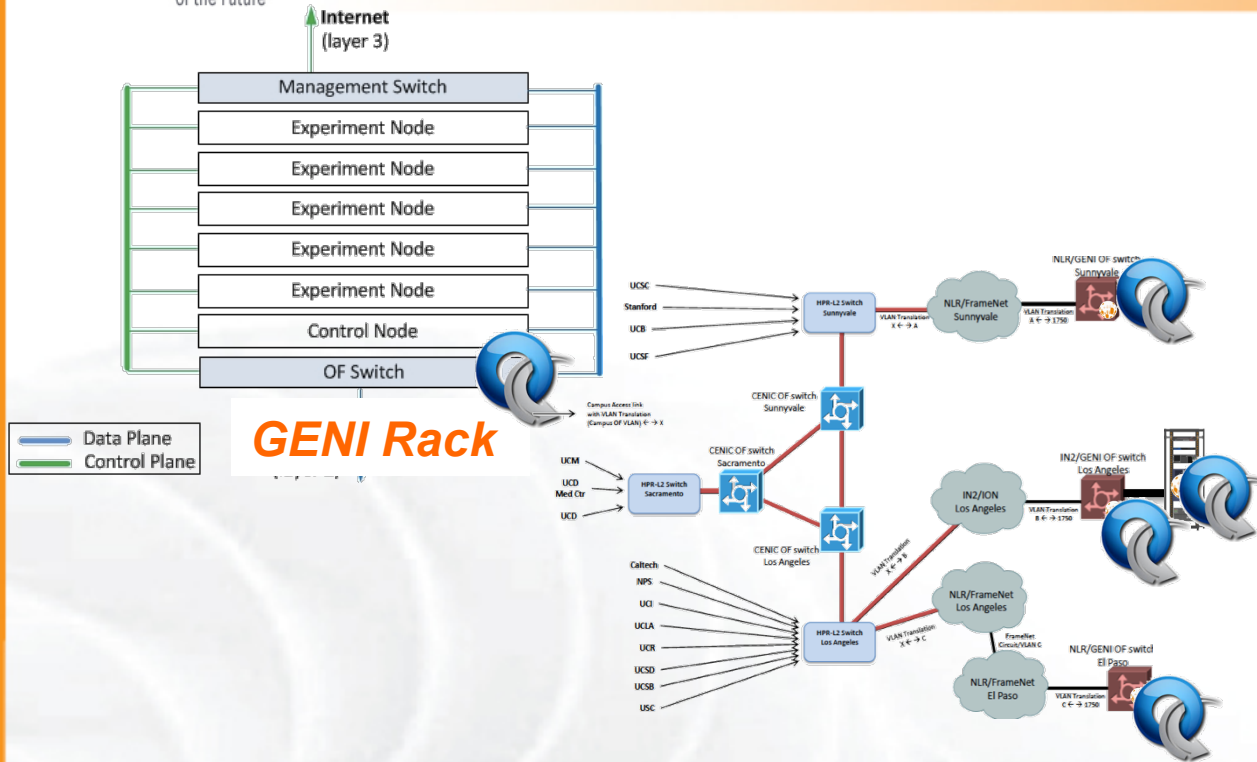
of the Future

Internet
(layer 3)

Management Switch
Experiment Node
Experiment Node
Experiment Node
Experiment Node
Experiment Node
Control Node
OF Switch

Data Plane
Control Plane

GENI Rack

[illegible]

UCSC
Stanford
UCB
UCSF

HPR-L2 Switch
Sunnyvale

VLAN Translation
X ← → A

NLR/FrameNet
Sunnyvale

VLAN Translation
A ← → 1750

NLR/GENI OF switch
Sunnyvale

Campus Access link
with VLAN Translation
(Campus OF VLAN) ← → X

CENIC OF switch
Sunnyvale

UCM
UCD
Med Ctr
UCD

HPR-L2 Switch
Sacramento

CENIC OF switch
Sacramento

CENIC OF switch
Los Angeles

IN2/ION
Los Angeles

VLAN Translation
B ← → 1750

IN2/GENI OF switch
Los Angeles

VLAN Translation
X ← → B

Caltech
NPS
UCI
UCLA
UCR
UCSD
UCSB
USC

HPR-L2 Switch
Los Angeles

VLAN Translation
X ← → C

NLR/FrameNet
Los Angeles

FrameNet
Circuit/VLAN C

NLR/FrameNet
El Paso

VLAN Translation
C ← → 1750

NLR/GENI OF switcl
El Paso